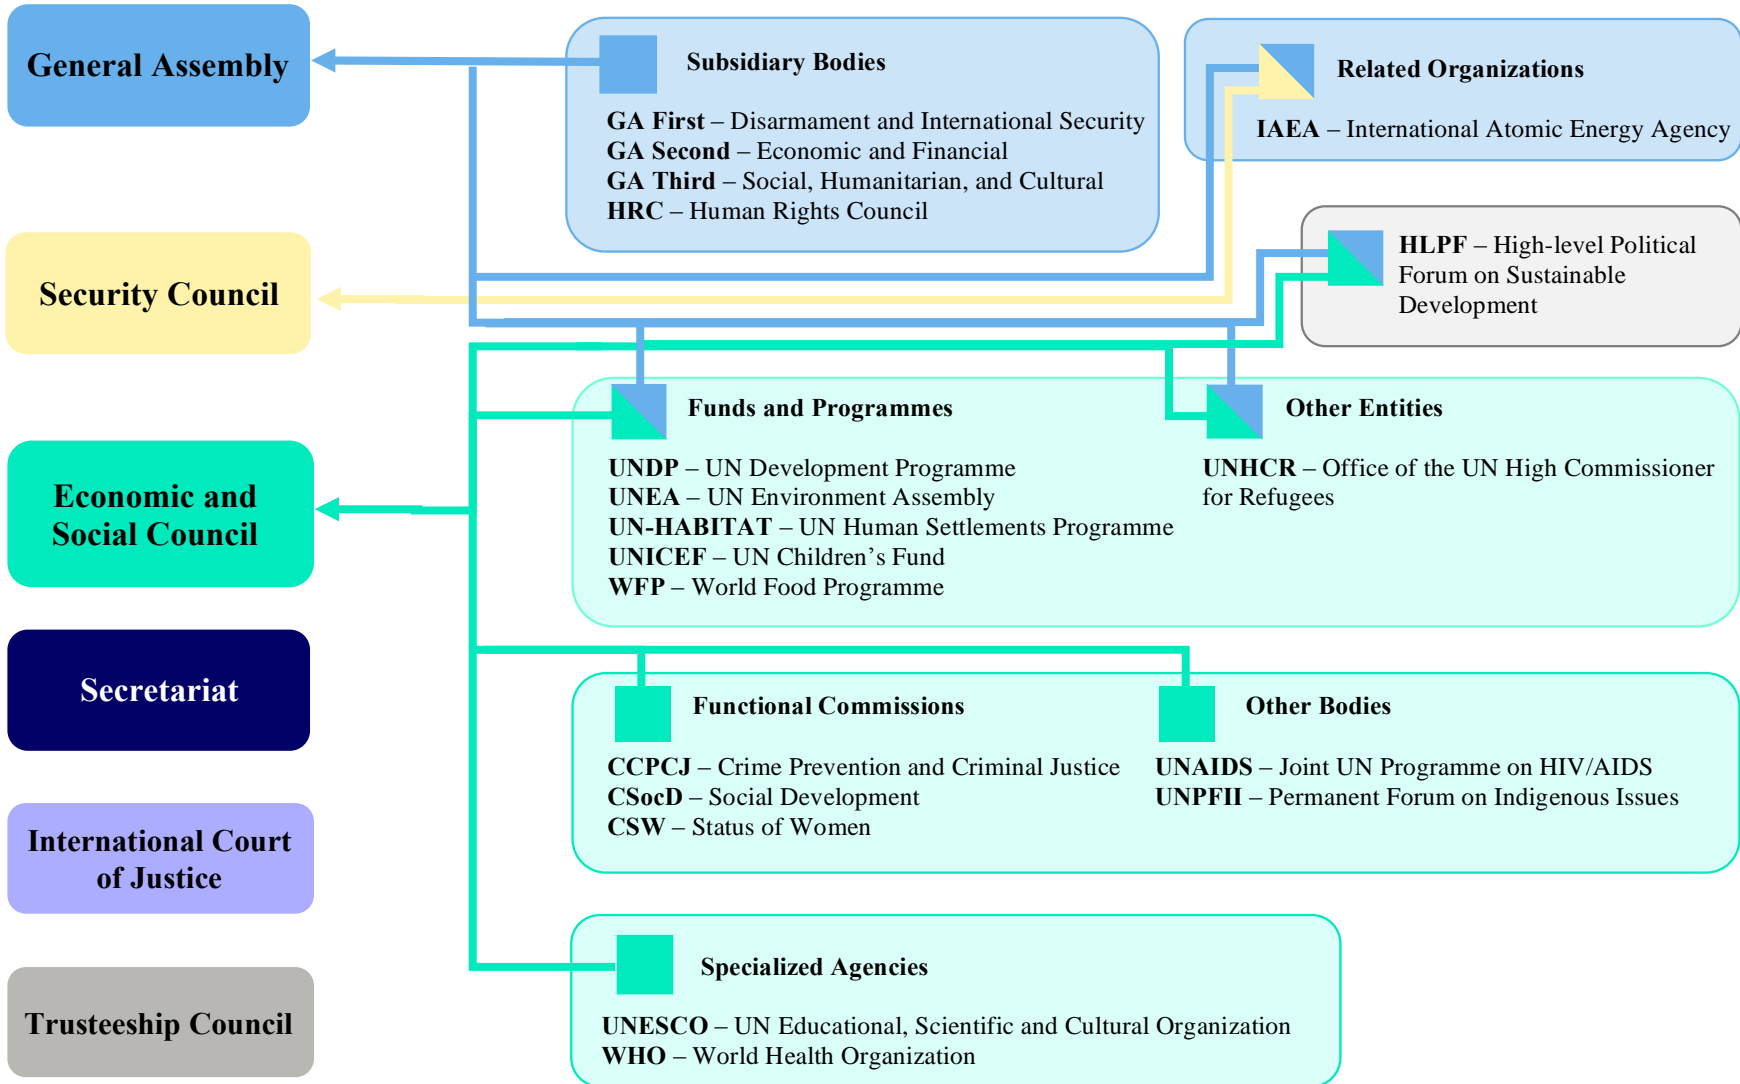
General Assembly

Security Council

Economic and Social Council

Secretariat

International Court of Justice

Trusteeship Council

Subsidiary Bodies

GA First – Disarmament and International Security
GA Second – Economic and Financial
GA Third – Social, Humanitarian, and Cultural
HRC – Human Rights Council

Related Organizations

IAEA – International Atomic Energy Agency

HLPF – High-level Political Forum on Sustainable Development

Funds and Programmes

UNDP – UN Development Programme
UNEA – UN Environment Assembly
UN-HABITAT – UN Human Settlements Programme
UNICEF – UN Children's Fund
WFP – World Food Programme

Other Entities

UNHCR – Office of the UN High Commissioner for Refugees

Functional Commissions

CCPCJ – Crime Prevention and Criminal Justice
CSocD – Social Development
CSW – Status of Women

Other Bodies

UNAIDS – Joint UN Programme on HIV/AIDS
UNPFII – Permanent Forum on Indigenous Issues

Specialized Agencies

UNESCO – UN Educational, Scientific and Cultural Organization
WHO – World Health Organization